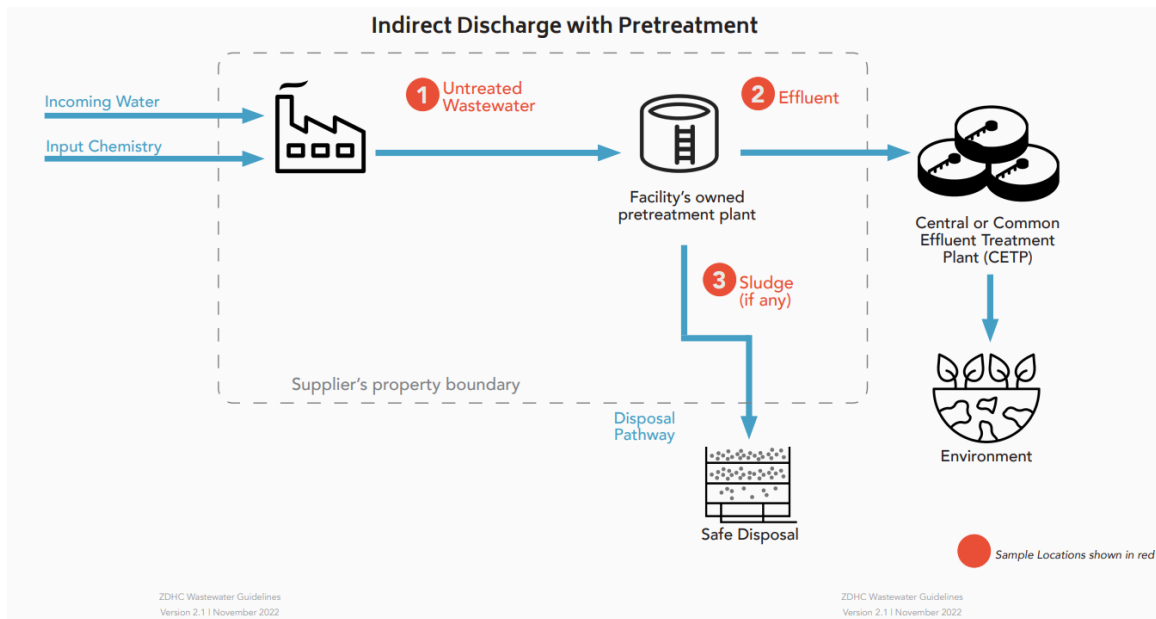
Indirect Discharge with Pretreatment

Incoming Water

Input Chemistry

1 Untreated Wastewater

Facility's owned pretreatment plant

2 Effluent

Central or Common Effluent Treatment Plant (CETP)

3 Sludge (if any)

Supplier's property boundary

Disposal Pathway

Safe Disposal

Environment

Sample Locations shown in red

ZDHC Wastewater Guidelines
Version 2.1 | November 2022

ZDHC Wastewater Guidelines
Version 2.1 | November 2022